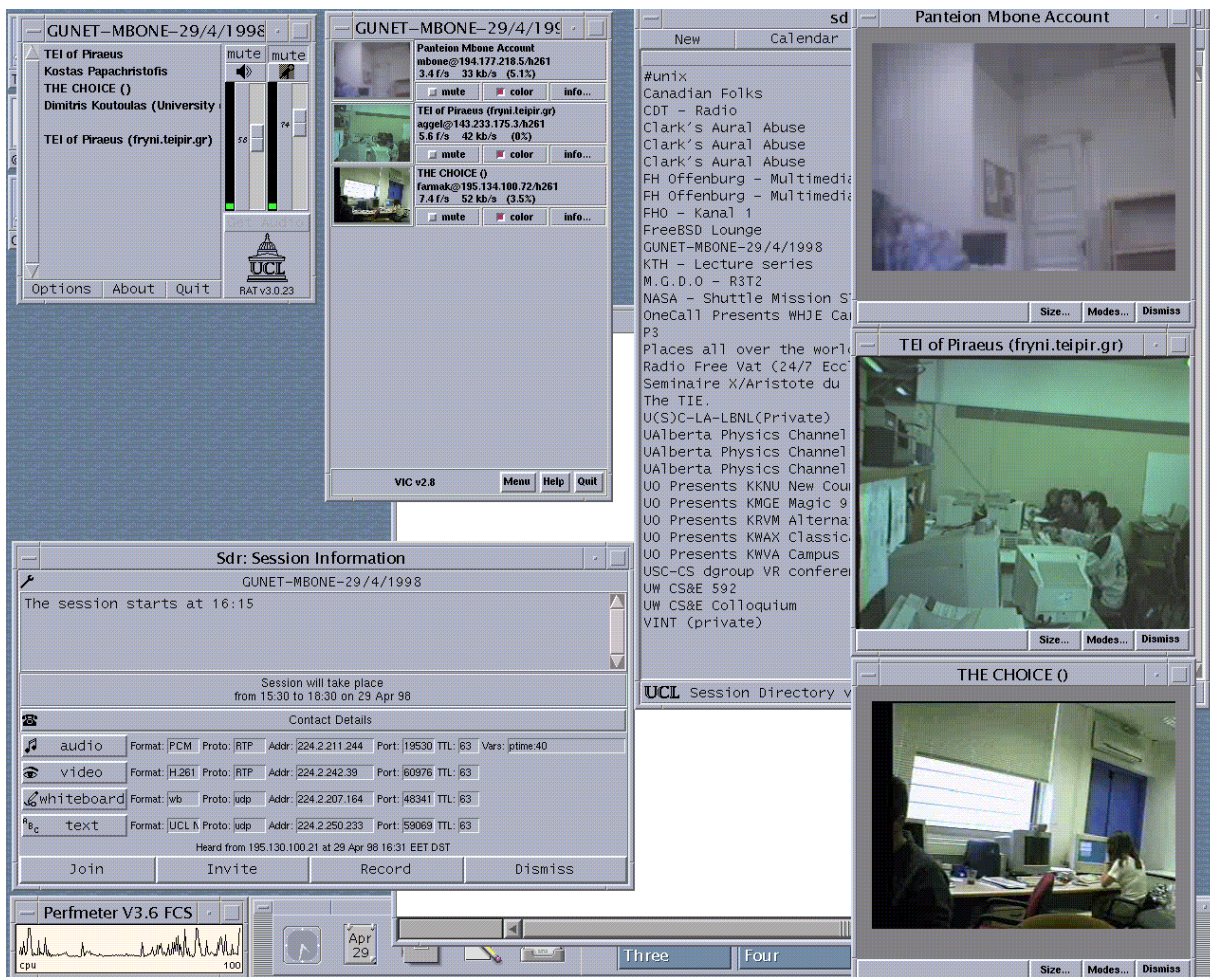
GUNET–MBONE–29/4/1998

TEI of Piraeus
Kostas Papachristofis
THE CHOICE ()
Dimitris Koutoulas (University
TEI of Piraeus (fryni.teipir.gr)

mute mute

56
74

UCL
RAT v3.0.23

Options About Quit

GUNET–MBONE–29/4/19

Panteion Mbone Account
mbone@194.177.218.5/h261
3.4 f/s 33 kb/s (5.1%)
mute color info...

TEI of Piraeus (fryni.teipir.gr)
aggel@143.233.175.3/h261
5.6 f/s 42 kb/s (0%)
mute color info...

THE CHOICE ()
farmak@195.134.100.72/h261
7.4 f/s 52 kb/s (3.5%)
mute color info...

VIC v2.8 Menu Help Quit

sd
New Calendar

#unix
Canadian Folks
CDT – Radio
Clark's Aural Abuse
Clark's Aural Abuse
Clark's Aural Abuse
FH Offenburg – Multimedia
FH Offenburg – Multimedia
FHO – Kanal 1
FreeBSD Lounge
GUNET–MBONE–29/4/1998
KTH – Lecture series
M.G.D.O – R3T2
NASA – Shuttle Mission S
OneCall Presents WHJE Ca
P3
Places all over the world
Radio Free Vat (24/7 Ecc
Seminaire X/Aristote du
The TIE.
U(S)C–LA–LBNL(Private)
UAlberta Physics Channel
UAlberta Physics Channel
UAlberta Physics Channel
UO Presents KKNU New Cou
UO Presents KMGE Magic 9
UO Presents KRVM Alterna
UO Presents KWAX Classic
UO Presents KWVA Campus
USC–CS dgroup VR confere
UW CS&E 592
UW CS&E Colloquium
VINT (private)

UCL Session Directory v

Panteion Mbone Account
Size... Modes... Dismiss

TEI of Piraeus (fryni.teipir.gr)
Size... Modes... Dismiss

THE CHOICE ()
Size... Modes... Dismiss

Sdr: Session Information
GUNET–MBONE–29/4/1998
The session starts at 16:15

Session will take place
from 15:30 to 18:30 on 29 Apr 98

Contact Details

| audio | Format: PCM | Proto: RTP | Addr: 224.2.211.244 | Port: 19530 | TTL: 63 | Vars: ptime:40 |
|---|---|---|---|---|---|---|
| video | Format: H.261 | Proto: RTP | Addr: 224.2.242.39 | Port: 60976 | TTL: 63 | |
| whiteboard | Format: wb | Proto: udp | Addr: 224.2.207.164 | Port: 48341 | TTL: 63 | |
| text | Format: UCL N | Proto: udp | Addr: 224.2.250.233 | Port: 59069 | TTL: 63 | |

Heard from 195.130.100.21 at 29 Apr 98 16:31 EET DST

Join Invite Record Dismiss

Perfmeter V3.6 FCS
cpu 100

Apr 29

Three Four